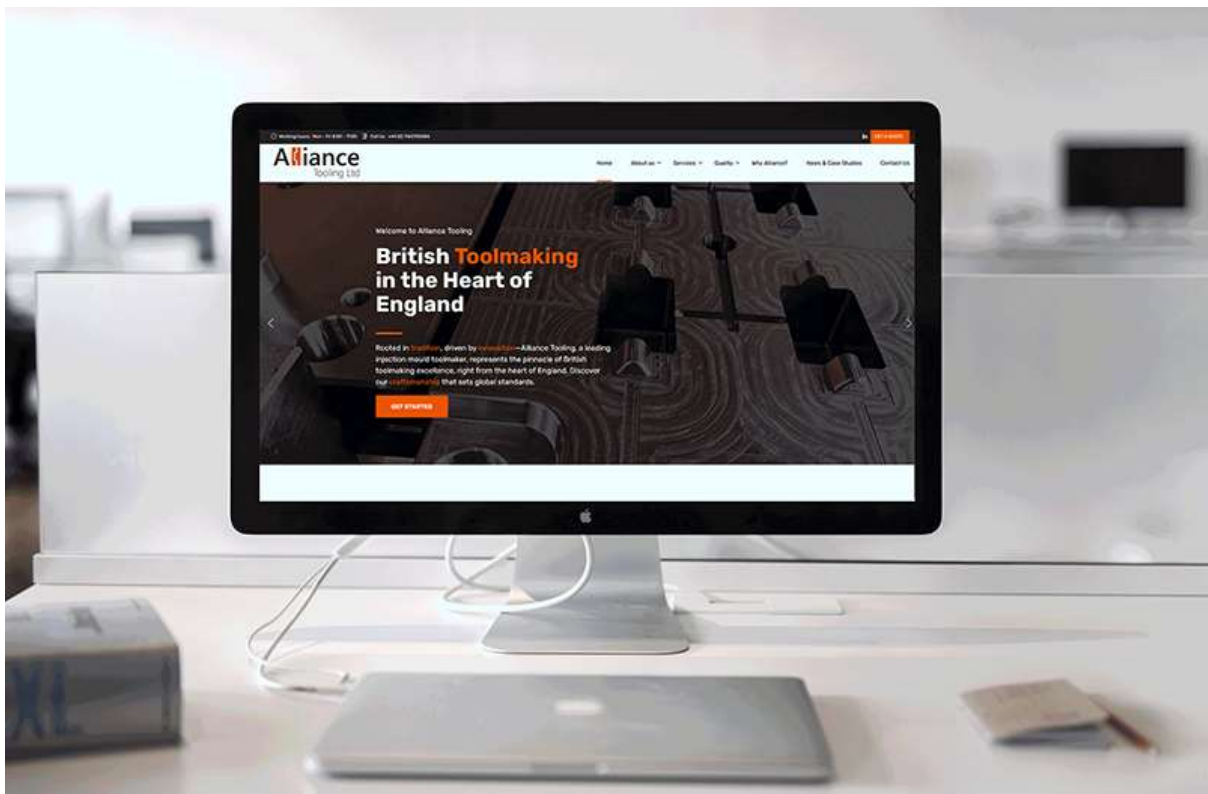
Working hours: Mon - Fri 8:00 - 17:00 Call us: +44 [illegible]

in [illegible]

Alliance Tooling Ltd

Home About us Services Quality Why Alliance? News & Case Studies Contact Us

Welcome to Alliance Tooling

British Toolmaking in the Heart of England

Rooted in tradition, driven by innovation—Alliance Tooling, a leading injection mould toolmaker, represents the pinnacle of British toolmaking excellence, right from the heart of England. Discover our craftsmanship that sets global standards.

GET STARTED

XL